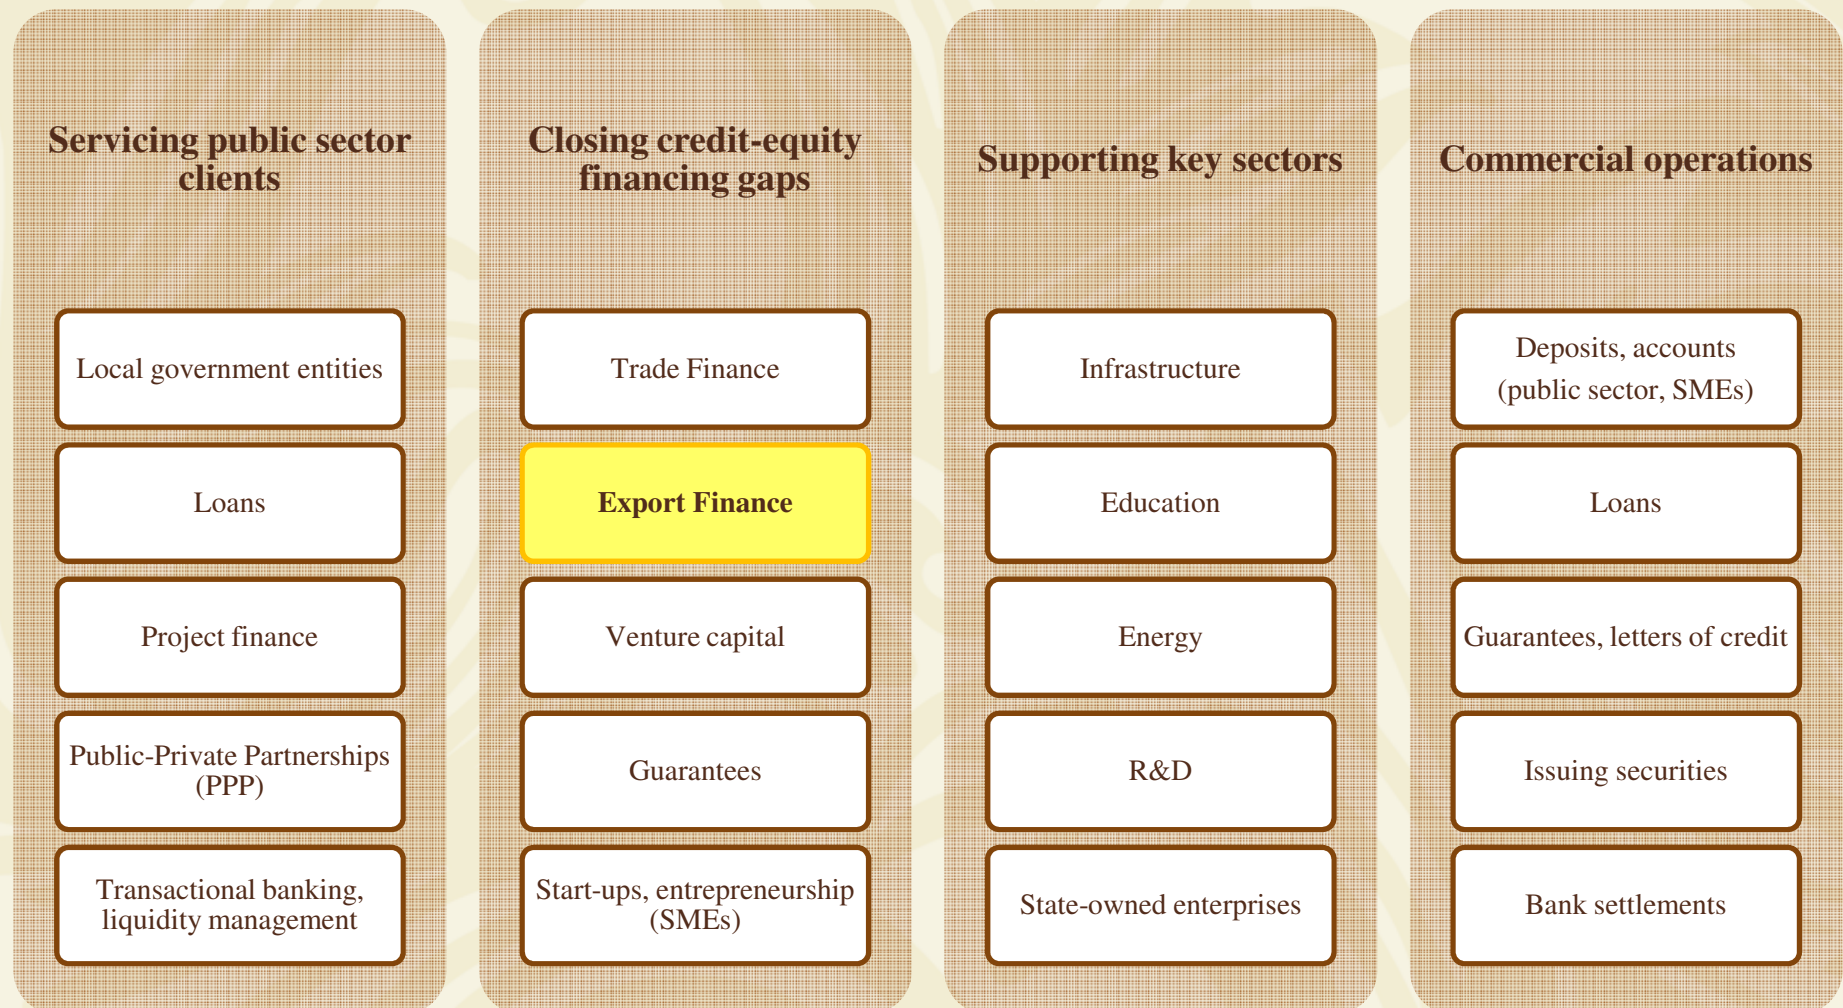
Servicing public sector clients

Local government entities

Loans

Project finance

Public-Private Partnerships (PPP)

Transactional banking, liquidity management

Closing credit-equity financing gaps

Trade Finance

Export Finance

Venture capital

Guarantees

Start-ups, entrepreneurship (SMEs)

Supporting key sectors

Infrastructure

Education

Energy

R&D

State-owned enterprises

Commercial operations

Deposits, accounts (public sector, SMEs)

Loans

Guarantees, letters of credit

Issuing securities

Bank settlements